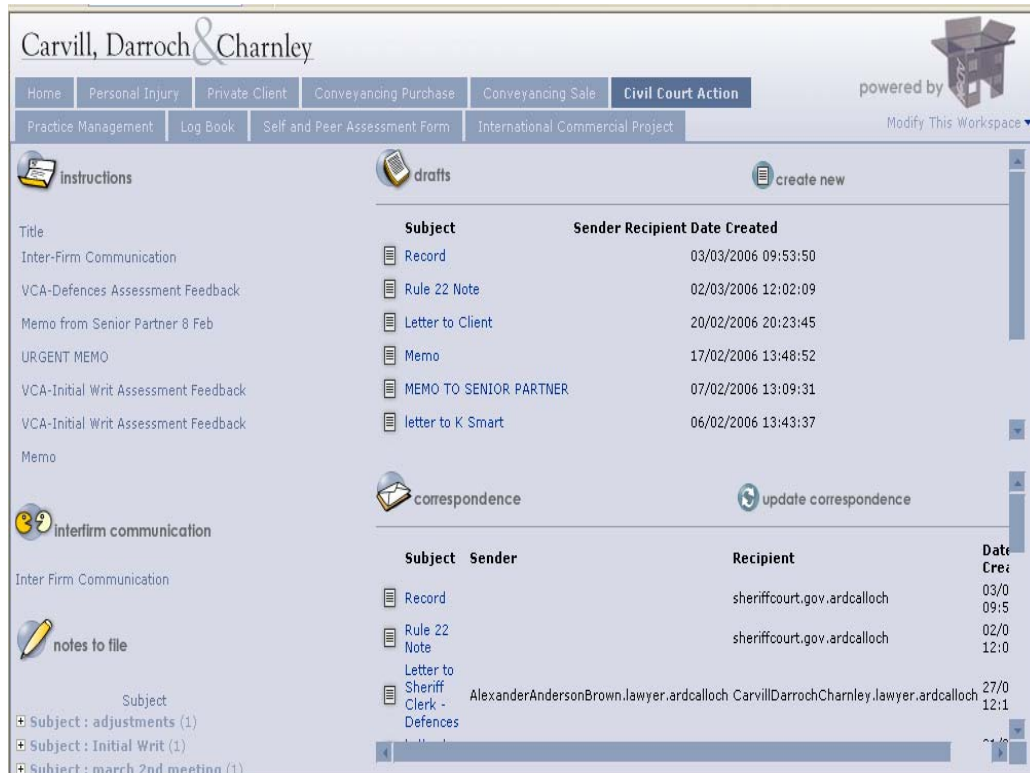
Carvill, Darroch & Charnley

Home | Personal Injury | Private Client | Conveyancing Purchase | Conveyancing Sale | Civil Court Action
Practice Management | Log Book | Self and Peer Assessment Form | International Commercial Project

powered by
Modify This Workspace

instructions

Title
Inter-Firm Communication
VCA-Defences Assessment Feedback
Memo from Senior Partner 8 Feb
URGENT MEMO
VCA-Initial Writ Assessment Feedback
VCA-Initial Writ Assessment Feedback
Memo

intertirm communication

Inter Firm Communication

notes to file

Subject
Subject : adjustments (1)
Subject : Initial Writ (1)
Subject : march 2nd meeting (1)

drafts

create new

| Subject | Sender | Recipient | Date Created |
|---|---|---|---|
| Record | | | 03/03/2006 09:53:50 |
| Rule 22 Note | | | 02/03/2006 12:02:09 |
| Letter to Client | | | 20/02/2006 20:23:45 |
| Memo | | | 17/02/2006 13:48:52 |
| MEMO TO SENIOR PARTNER | | | 07/02/2006 13:09:31 |
| letter to K Smart | | | 06/02/2006 13:43:37 |

correspondence

update correspondence

| Subject | Sender | Recipient | Date Crea |
|---|---|---|---|
| Record | | sheriffcourt.gov.ardcalloch | 03/0 09:5 |
| Rule 22 Note | | sheriffcourt.gov.ardcalloch | 02/0 12:0 |
| Letter to Sheriff Clerk - Defences | AlexanderAndersonBrown.lawyer.ardcalloch | CarvillDarrochCharnley.lawyer.ardcalloch | 27/0 12:1 |